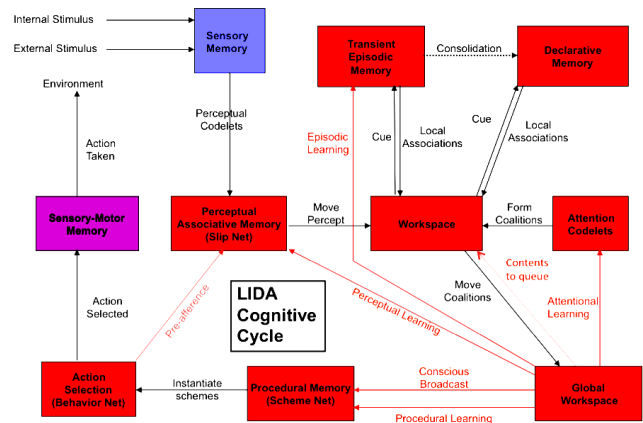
Internal Stimulus

External Stimulus

Sensory Memory

Environment

Transient Episodic Memory

Consolidation

Declarative Memory

Perceptual Codelets

Action Taken

Episodic Learning

Cue

Local Associations

Cue

Local Associations

Sensory-Motor Memory

Perceptual Associative Memory (Slip Net)

Move Percept

Workspace

Form Coalitions

Attention Codelets

Contents to queue

Action Selected

Pre-afference

LIDA Cognitive Cycle

Perceptual Learning

Move Coalitions

Attentional Learning

Action Selection (Behavior Net)

Instantiate schemes

Procedural Memory (Scheme Net)

Conscious Broadcast

Global Workspace

Procedural Learning